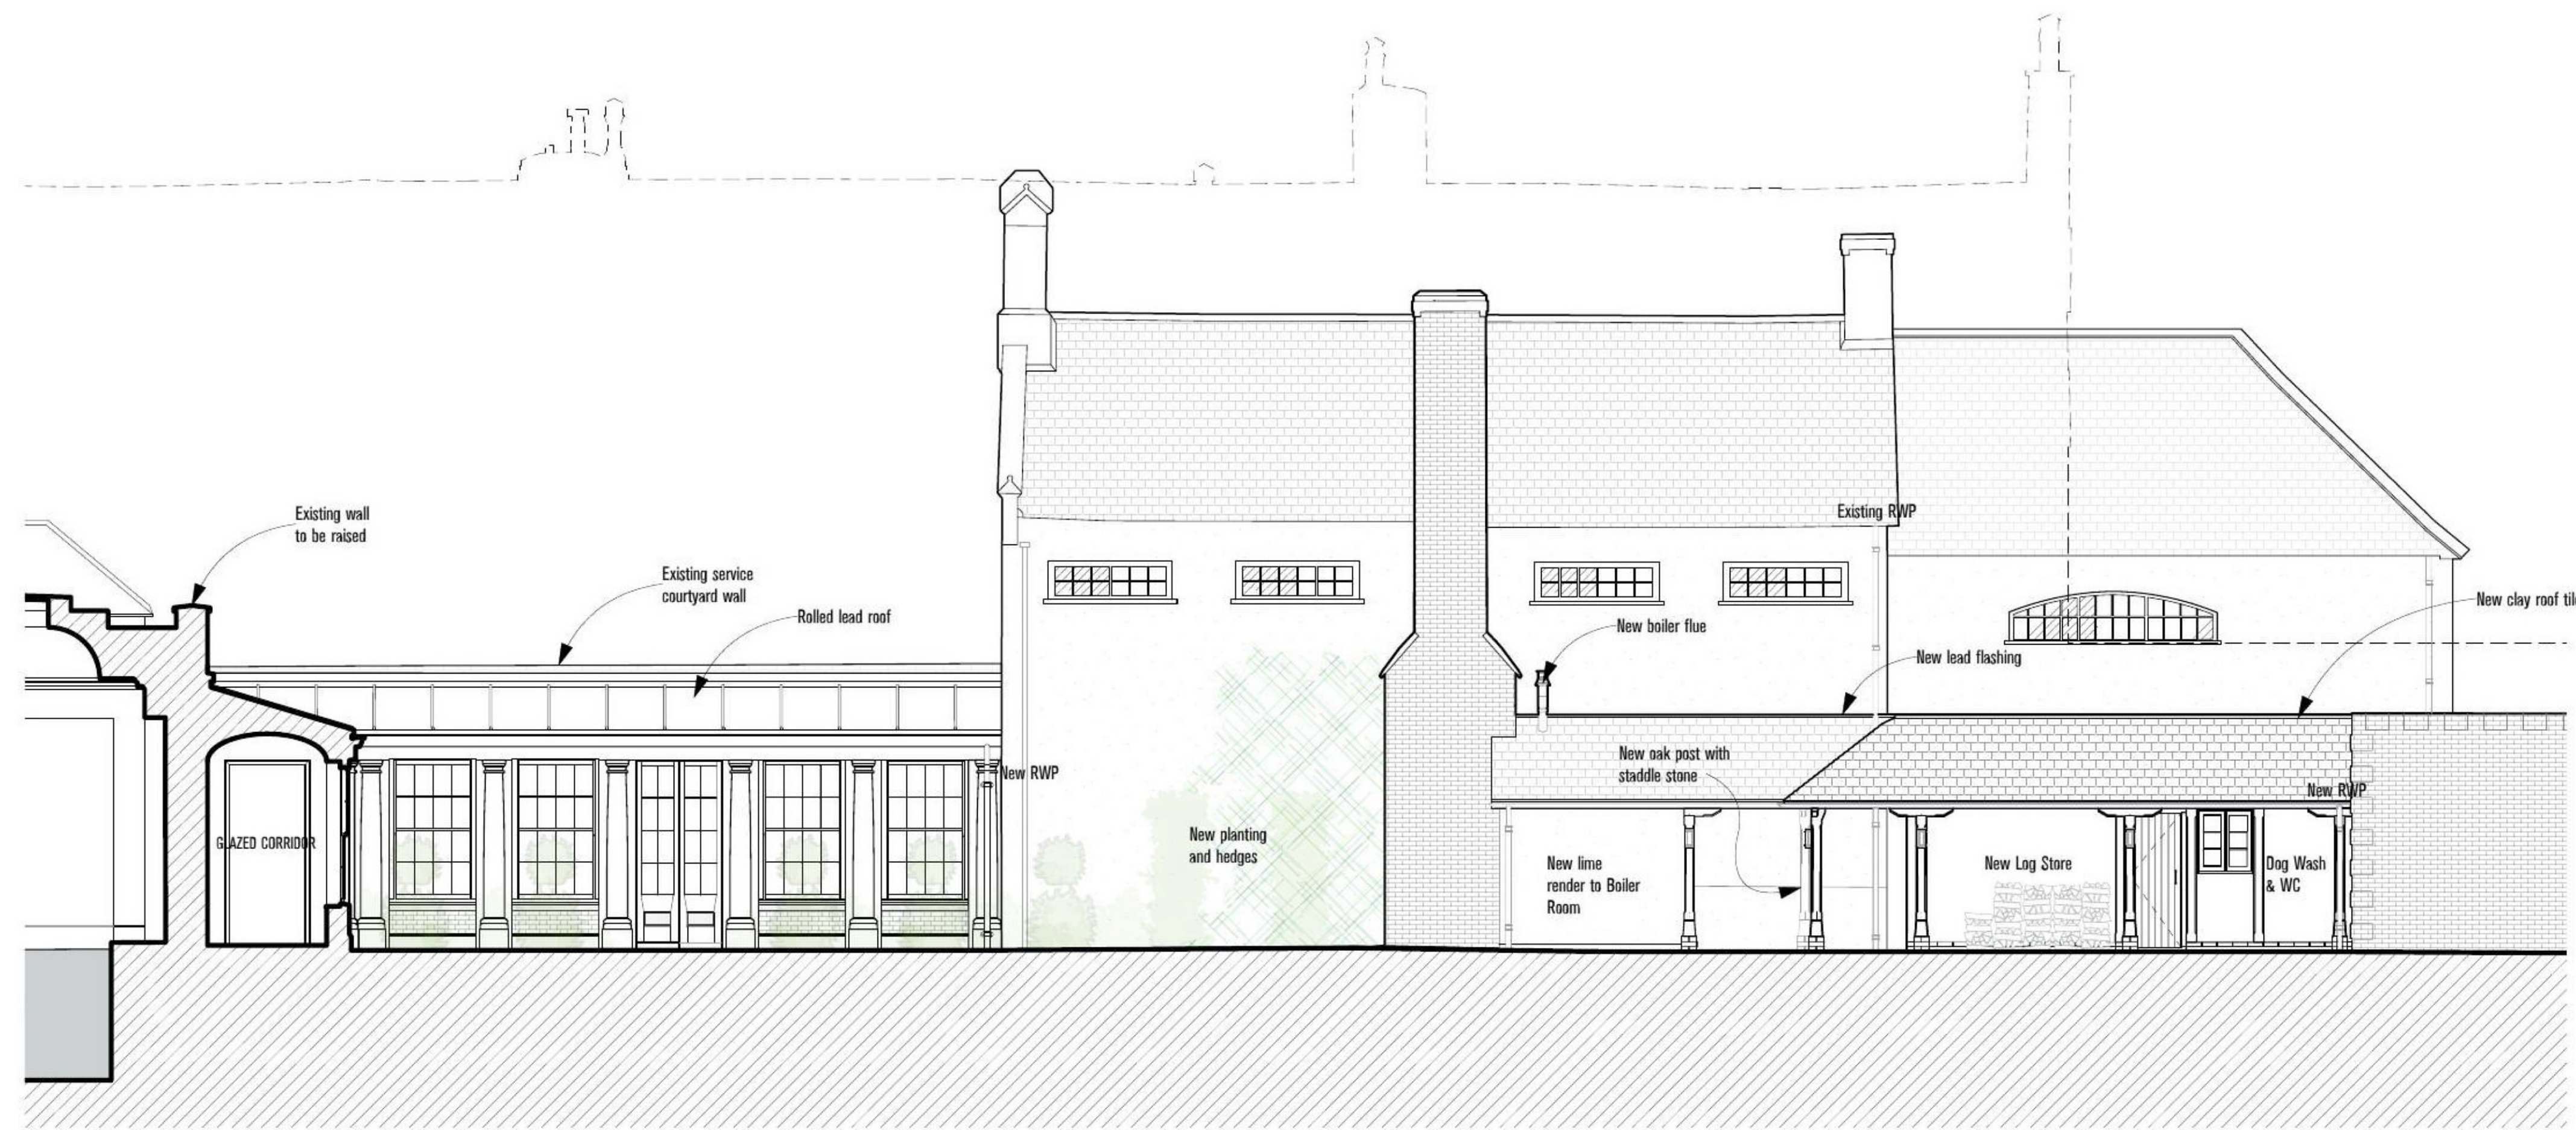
Existing wall to be raised

Existing service courtyard wall

Rolled lead roof

Existing RWP

New clay roof til

New boiler flue

New lead flashing

New oak post with staddle stone

New RWP

New RWP

GLAZED CORRIDOR

New planting and hedges

New lime render to Boiler Room

New Log Store

Dog Wash & WC